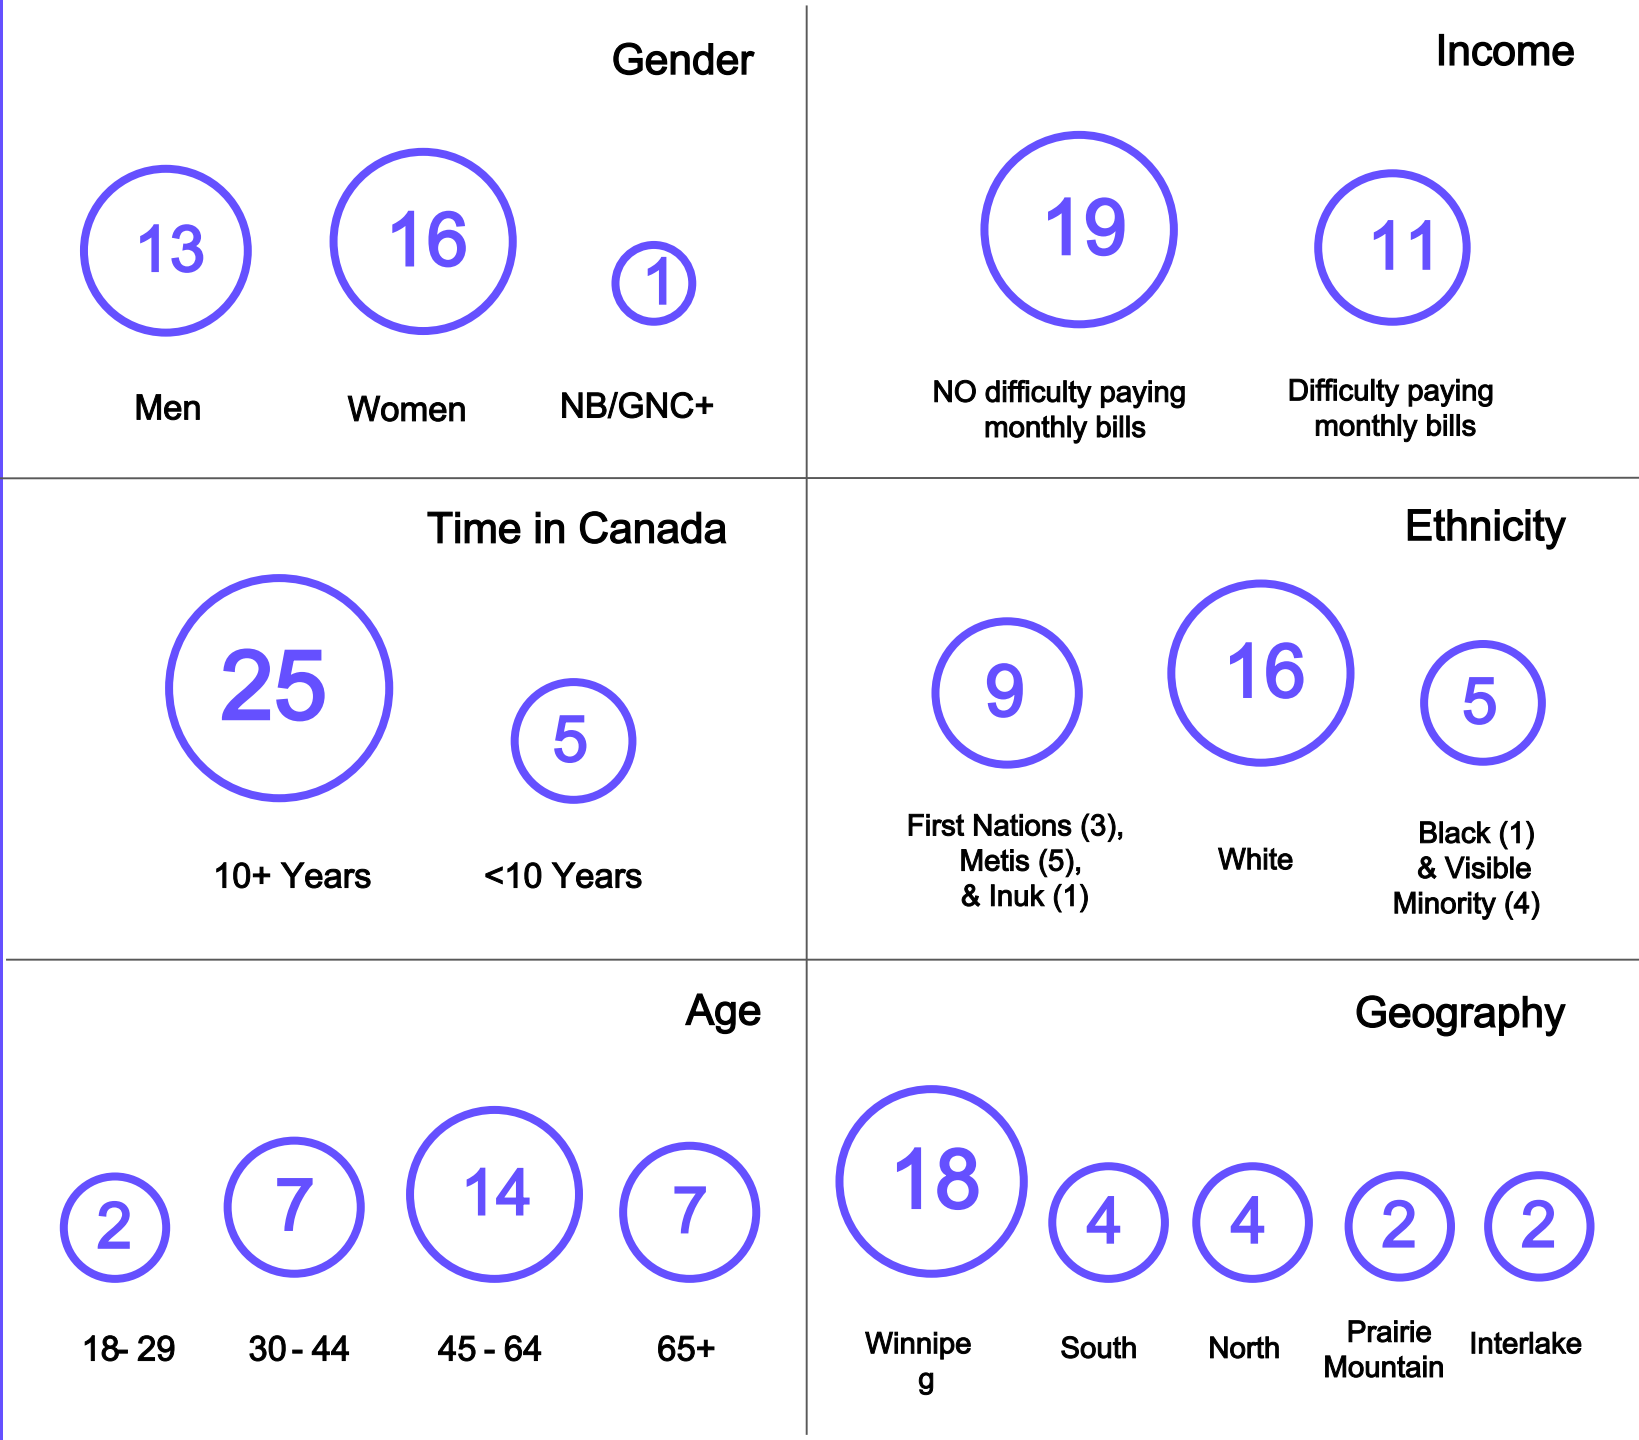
Gender

13
Men

16
Women

1
NB/GNC+

Income

19
NO difficulty paying monthly bills

11
Difficulty paying monthly bills

Time in Canada

25
10+ Years

5
<10 Years

Ethnicity

9
First Nations (3), Metis (5), & Inuk (1)

16
White

5
Black (1) & Visible Minority (4)

Age

2
18- 29

7
30 - 44

14
45 - 64

7
65+

Geography

18
Winnipe g

4
South

4
North

2
Prairie Mountain

2
Interlake